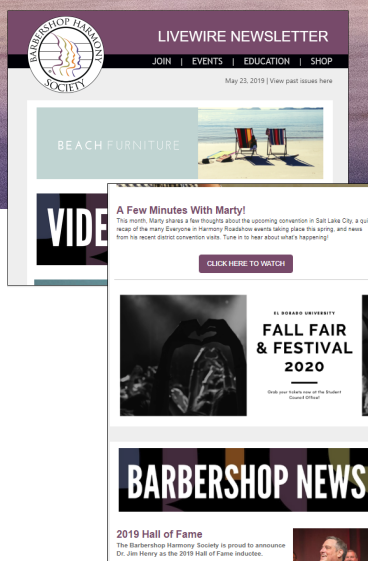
BARBERSHOP HARMONY SOCIETY

LIVEWIRE NEWSLETTER

JOIN | EVENTS | EDUCATION | SHOP

May 23, 2019 | View past issues here

BEACH FURNITURE

VIDE

A Few Minutes With Marty!

This month, Marty shares a few thoughts about the upcoming convention in Salt Lake City, a qui recap of the many Everyone in Harmony Roadshow events taking place this spring, and news from his recent district convention visits. Tune in to hear about what's happening!

CLICK HERE TO WATCH

EL DORADO UNIVERSITY

FALL FAIR & FESTIVAL 2020

Grab your tickets now at the Student Council Office!

BARBERSHOP NEWS

2019 Hall of Fame

The Barbershop Harmony Society is proud to announce Dr. Jim Henry as the 2019 Hall of Fame inductee.